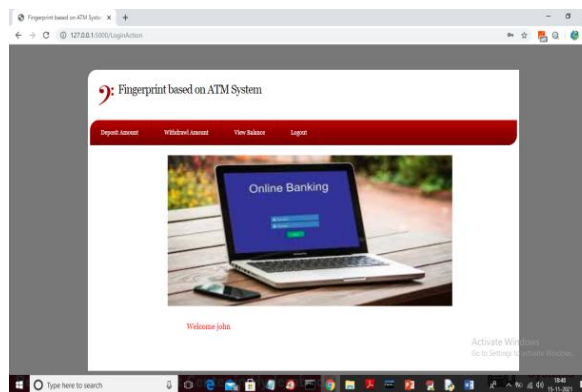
Fingerprint based on ATM Syste ×  +

127.0.0.1:5000/LoginAction

Fingerprint based on ATM System

Deposit Amount    Withdrawl Amount    View Balance    Logout

Online Banking

Welcome john

Activate Windows
Go to Settings to activate Windows.

Type here to search

18:40
15-11-2021